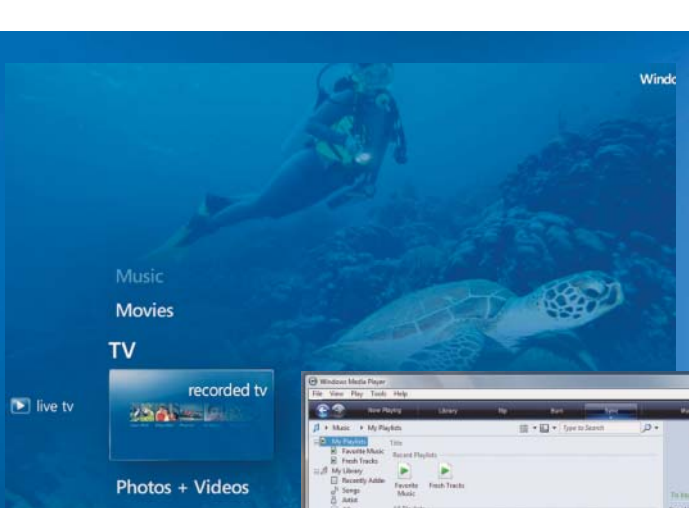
Windo

Music

Movies

TV

live tv

recorded tv

Photos + Videos

Windows Media Player

File View Play Tools Help

Now Playing Library Rip Burn Sync

Music ▸ My Playlists

Type to Search

My Playlists
Favorite Music
Fresh Tracks
My Library
Recently Added
Songs
Artist

Title

Recent Playlists

Favorite Music

Fresh Tracks

All Playlists